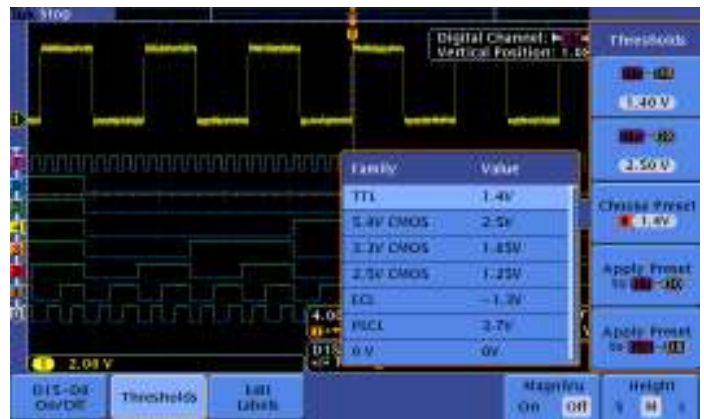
Tek Stop

Digital Channel:
Vertical Position: 1.0

Thresholds

1.40 V

2.50 V

Choose Preset
1.4V

Apply Preset

Apply Preset

| Family | Value |
|---|---|
| TTL | 1.4V |
| 5.0V CMOS | 2.5V |
| 3.3V CMOS | 1.65V |
| 2.5V CMOS | 1.25V |
| ECL | -1.3V |
| PECL | 3.7V |
| 0 V | 0V |

1 2.00 V

D15-D0 On/Off

Thresholds

Edit Labels

Magnify On Off

Height S M L